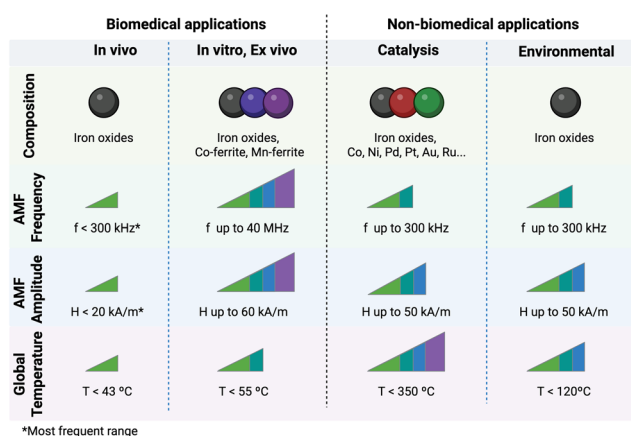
| | Biomedical applications | | Non-biomedical applications | |
|---|---|---|---|---|
| | In vivo | In vitro, Ex vivo | Catalysis | Environmental |
| Composition | Iron oxides | Iron oxides, Co-ferrite, Mn-ferrite | Iron oxides, Co, Ni, Pd, Pt, Au, Ru... | Iron oxides |
| AMF Frequency | f < 300 kHz* | f up to 40 MHz | f up to 300 kHz | f up to 300 kHz |
| AMF Amplitude | H < 20 kA/m* | H up to 60 kA/m | H up to 50 kA/m | H up to 50 kA/m |
| Global Temperature | T < 43 ºC | T < 55 ºC | T < 350 ºC | T < 120ºC |

*Most frequent range